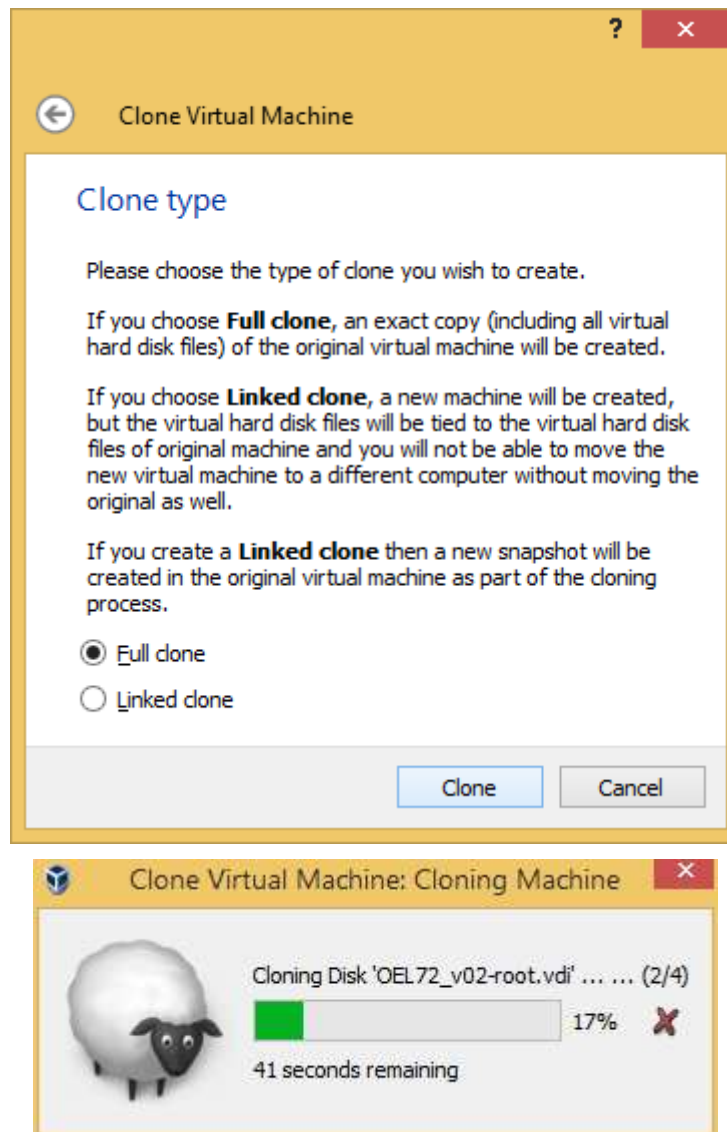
?
×

Clone Virtual Machine

Clone type

Please choose the type of clone you wish to create.

If you choose **Full clone**, an exact copy (including all virtual hard disk files) of the original virtual machine will be created.

If you choose **Linked clone**, a new machine will be created, but the virtual hard disk files will be tied to the virtual hard disk files of original machine and you will not be able to move the new virtual machine to a different computer without moving the original as well.

If you create a **Linked clone** then a new snapshot will be created in the original virtual machine as part of the cloning process.

Full clone

Linked clone

Clone
Cancel

Clone Virtual Machine: Cloning Machine
×

Cloning Disk 'OEL72_v02-root.vdi' ... ... (2/4)
17%
41 seconds remaining